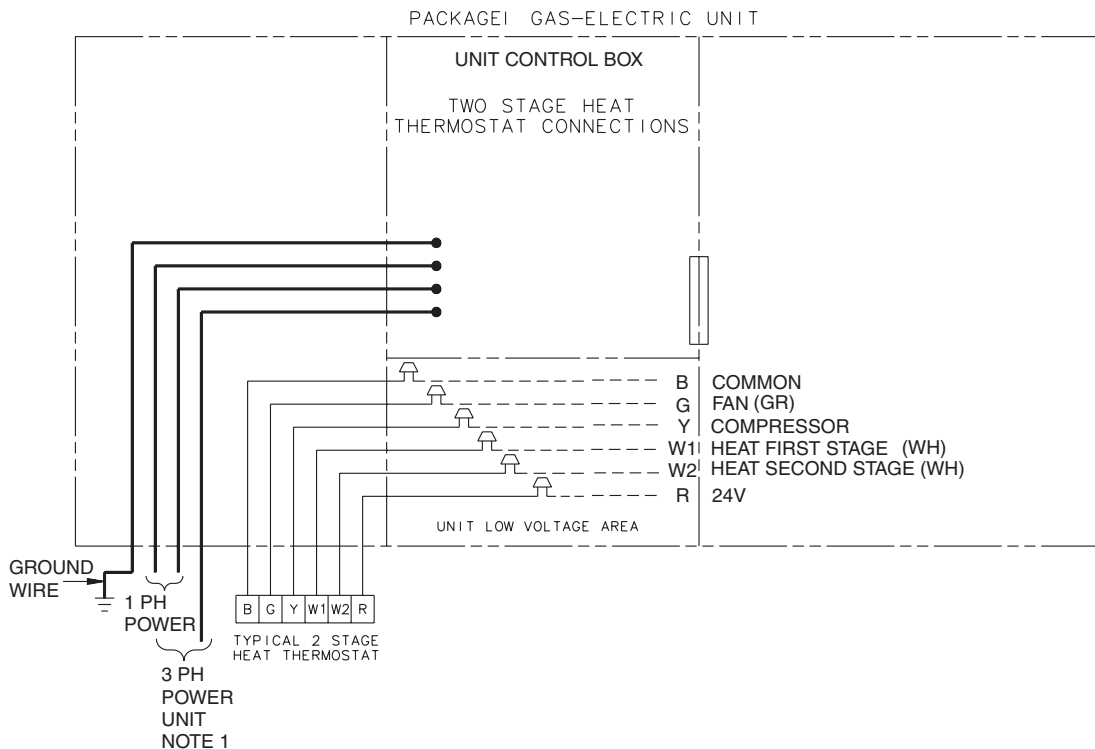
PACKAGEI GAS-ELECTRIC UNIT

UNIT CONTROL BOX

TWO STAGE HEAT THERMOSTAT CONNECTIONS

B COMMON
G FAN (GR)
Y COMPRESSOR
W1 HEAT FIRST STAGE (WH)
W2 HEAT SECOND STAGE (WH)
R 24V

UNIT LOW VOLTAGE AREA

GROUND WIRE

1 PH POWER

3 PH POWER UNIT NOTE 1

| B | G | Y | W1 | W2 | R |
|---|---|---|---|---|---|

TYPICAL 2 STAGE HEAT THERMOSTAT